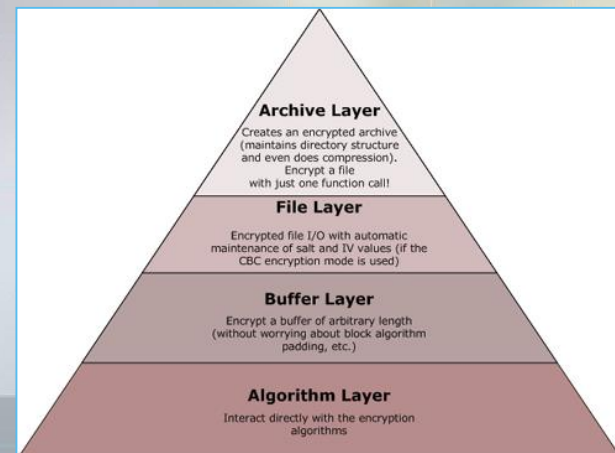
Archive Layer

Creates an encrypted archive (maintains directory structure and even does compression). Encrypt a file with just one function call!

File Layer

Encrypted file I/O with automatic maintenance of salt and IV values (if the CBC encryption mode is used)

Buffer Layer

Encrypt a buffer of arbitrary length (without worrying about block algorithm padding, etc.)

Algorithm Layer

Interact directly with the encryption algorithms